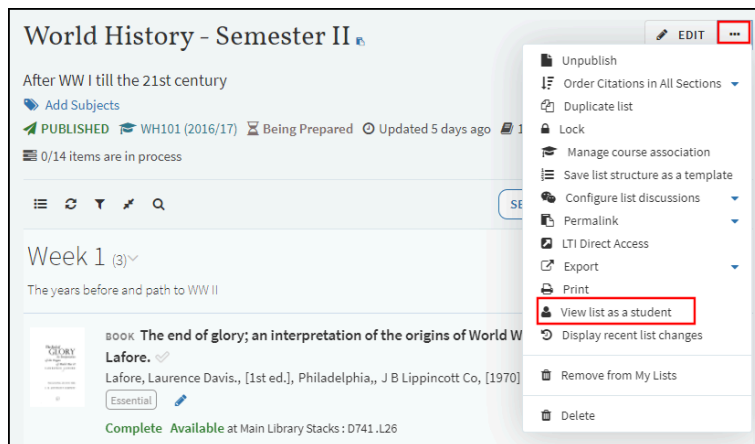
World History - Semester II

EDIT ...

After WW I till the 21st century

Add Subjects

PUBLISHED WH101 (2016/17) Being Prepared Updated 5 days ago 1

0/14 items are in process

SE

Week 1 (3)

The years before and path to WW II

BOOK The end of glory; an interpretation of the origins of World W

Lafore.

Lafore, Laurence Davis., [1st ed.], Philadelphia,, J B Lippincott Co, [1970]

Essential

Complete Available at Main Library Stacks : D741 .L26

Unpublish

Order Citations in All Sections

Duplicate list

Lock

Manage course association

Save list structure as a template

Configure list discussions

Permalink

LTI Direct Access

Export

Print

View list as a student

Display recent list changes

Remove from My Lists

Delete